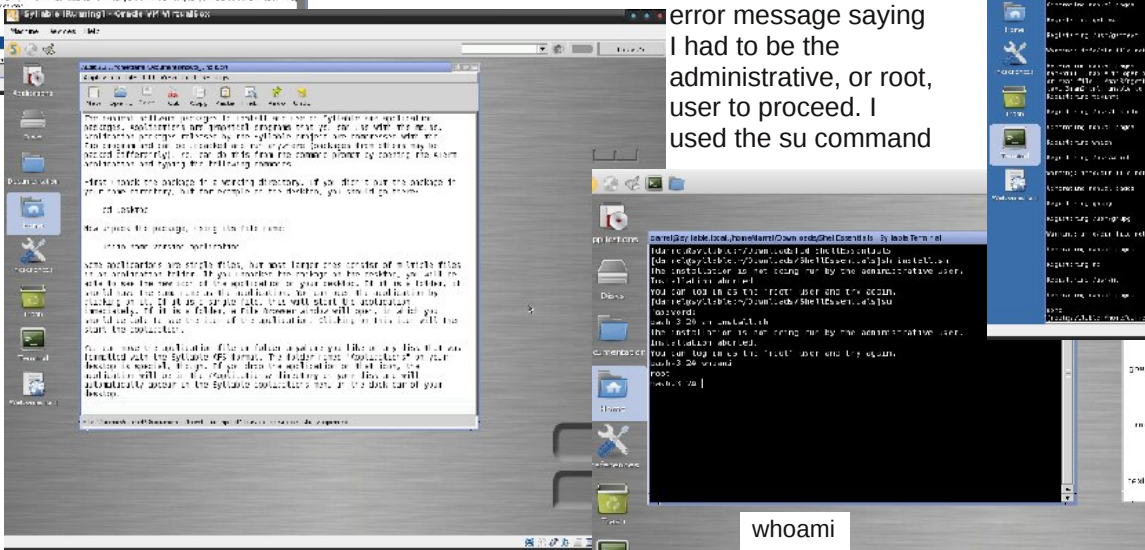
Syllable [Running] - Oracle VM VirtualBox

Machine View Help

error message saying I had to be the administrative, or root, user to proceed. I used the su command

Applications

Documentation

Home

Preferences

Trash

Terminal

The general software packages to install on your Syllable are application packages. Applications are graphical programs that you can use with the mouse. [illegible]

First unpack the package in a working directory. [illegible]

cd Desktop

Now unpack the package, using its file name:

unzip some-package.application

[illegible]

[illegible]

daniel@syllable.local,/home/daniel/Downloads/Shell Essentials - Syllable Terminal

[daniel@syllable:~/Downloads/ShellEssentials]sh install.sh
The installation is not being run by the administrative user.
Installation aborted.
You can log in as the "root" user and try again.
[daniel@syllable:~/Downloads/ShellEssentials]su
Password:
bash-3.2# ./install.sh
The installation is not being run by the administrative user.
Installation aborted.
You can log in as the "root" user and try again.
bash-3.2# whoami
root
bash-3.2# |

whoami